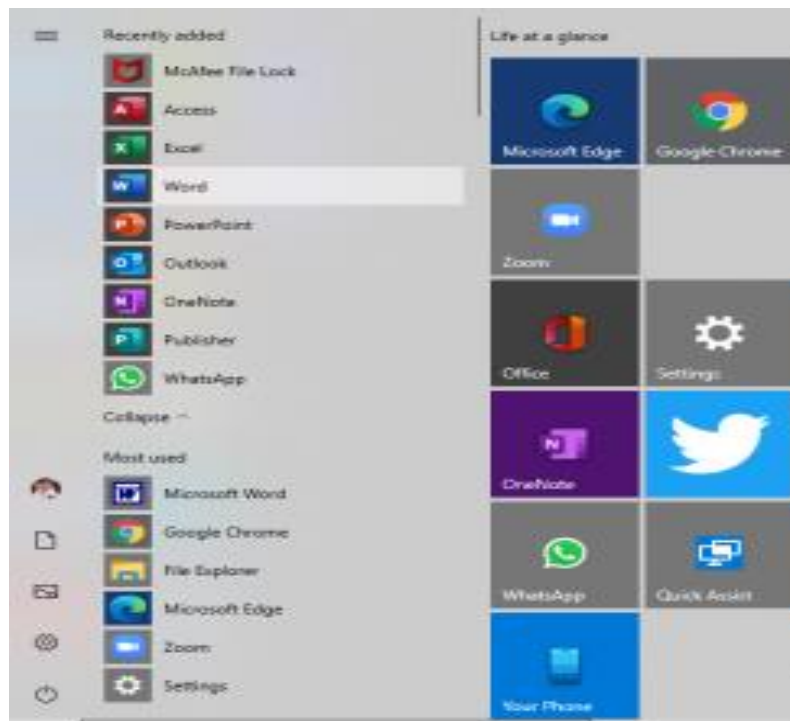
Recently added

McAfee File Lock

Access

Excel

Word

PowerPoint

Outlook

OneNote

Publisher

WhatsApp

Collapse ^

Most used

Microsoft Word

Google Chrome

File Explorer

Microsoft Edge

Zoom

Settings

Life at a glance

Microsoft Edge

Google Chrome

Zoom

Office

Settings

OneNote

WhatsApp

Quick Assist

Your Phone